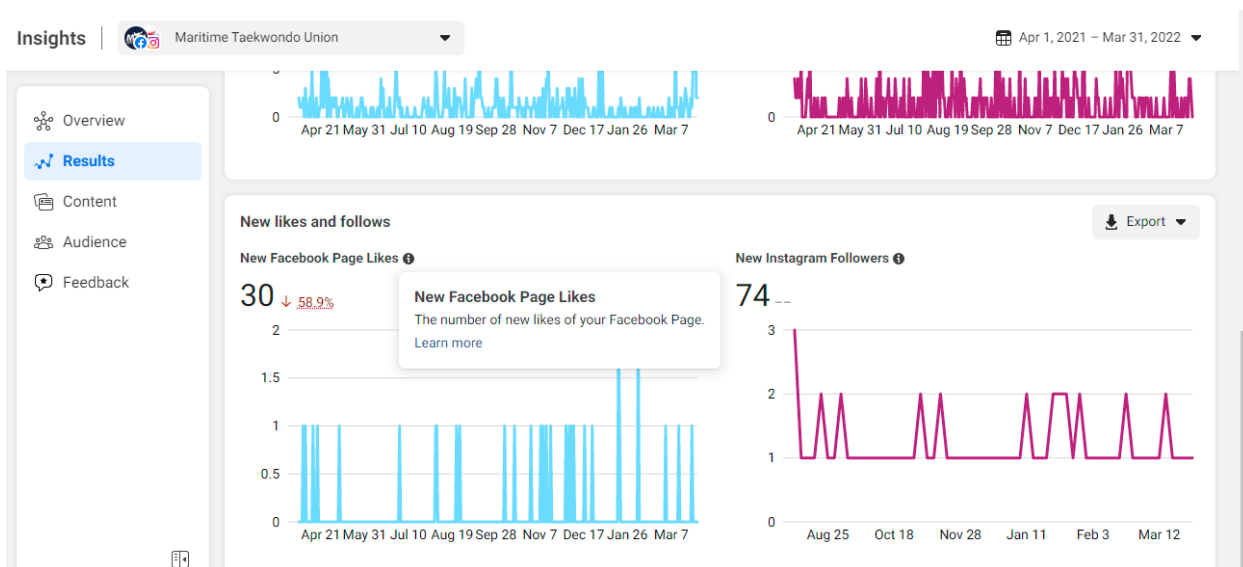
Insights

Maritime Taekwondo Union

Apr 1, 2021 – Mar 31, 2022

Overview
Results
Content
Audience
Feedback

0
Apr 21 May 31 Jul 10 Aug 19 Sep 28 Nov 7 Dec 17 Jan 26 Mar 7

0
Apr 21 May 31 Jul 10 Aug 19 Sep 28 Nov 7 Dec 17 Jan 26 Mar 7

New likes and follows

Export

New Facebook Page Likes

30 ↓ 58.9%

New Facebook Page Likes
The number of new likes of your Facebook Page.
Learn more

2
1.5
1
0.5
0
Apr 21 May 31 Jul 10 Aug 19 Sep 28 Nov 7 Dec 17 Jan 26 Mar 7

New Instagram Followers

74 --

3
2
1
0
Aug 25 Oct 18 Nov 28 Jan 11 Feb 3 Mar 12